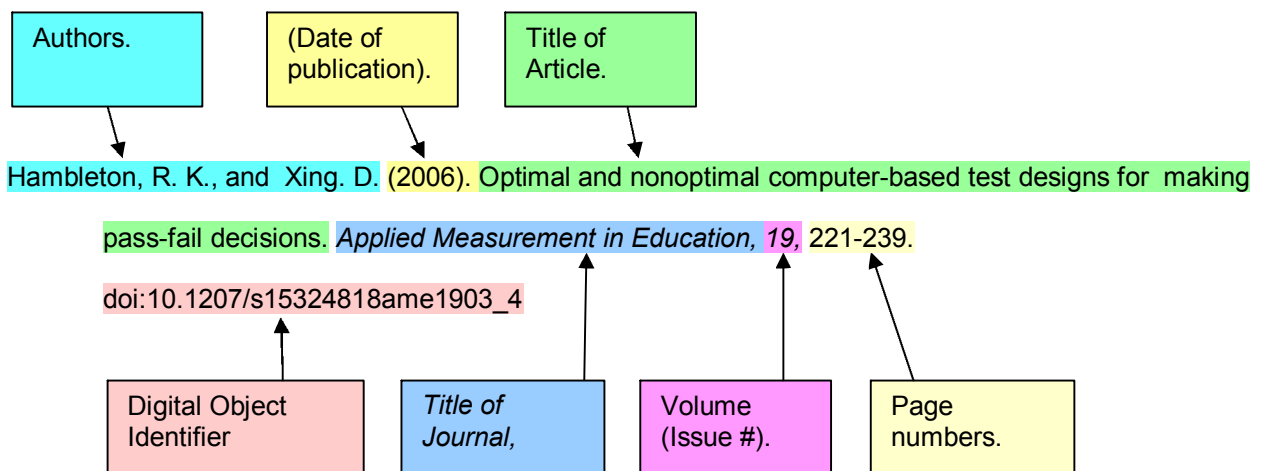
Authors.

(Date of publication).

Title of Article.

Hambleton, R. K., and Xing. D. (2006). Optimal and nonoptimal computer-based test designs for making pass-fail decisions. *Applied Measurement in Education, 19,* 221-239. doi:10.1207/s15324818ame1903_4

Digital Object Identifier

*Title of Journal,*

Volume (Issue #).

Page numbers.